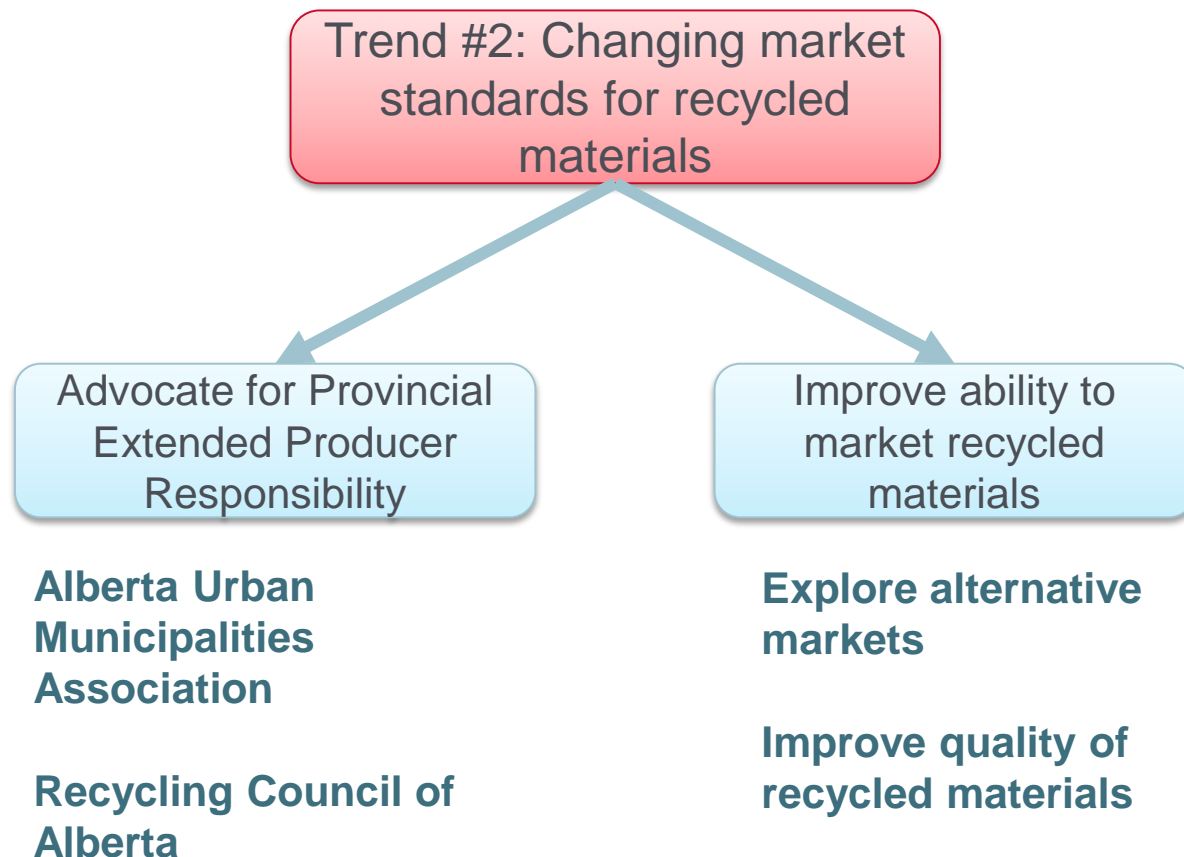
Trend #2: Changing market standards for recycled materials

Advocate for Provincial Extended Producer Responsibility

Alberta Urban Municipalities Association

Recycling Council of Alberta

Improve ability to market recycled materials

Explore alternative markets

Improve quality of recycled materials